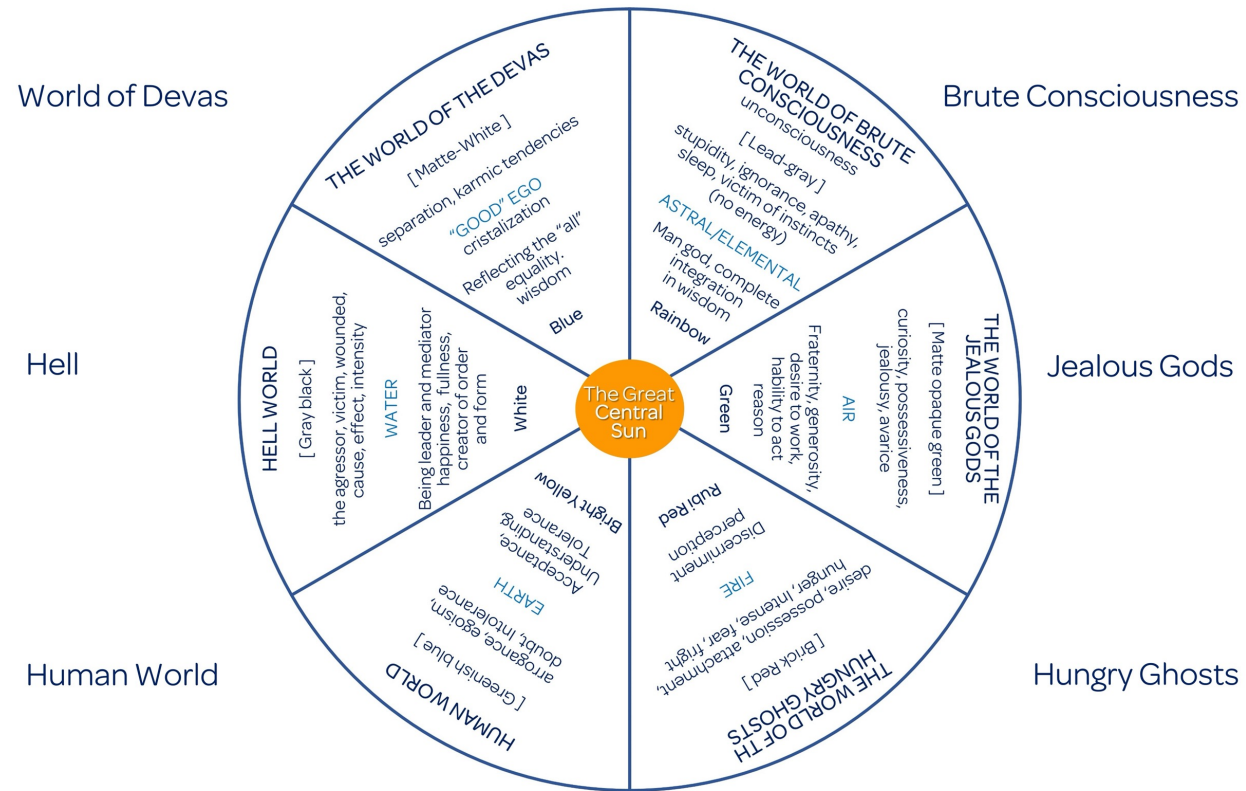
World of Devas

Brute Consciousness

Hell

Jealous Gods

Human World

Hungry Ghosts

THE WORLD OF THE DEVAS
[ Matte-White ]
separation, karmic tendencies
"GOOD" EGO
cristalization
Reflecting the "all"
equality.
wisdom
Blue

THE WORLD OF BRUTE CONSCIOUSNESS
unconsciousness
[ Lead-gray ]
stupidity, ignorance, apathy, sleep, victim of instincts (no energy)
ASTRAL/ELEMENTAL
Man god, complete integration in wisdom
Rainbow

THE WORLD OF THE JEALOUS GODS
[ Matte opaque green ]
curiosity, possessiveness, jealousy, avarice
AIR
Fraternity, generosity, desire to work, hability to act reason
Green

THE WORLD OF TH HUNGRY GHOSTS
[ Brick Red ]
desire, possession, attachment, hunger, intense, fear, fright
FIRE
Discernment perception
Rubi Red

HUMAN WORLD
[ Greenish blue ]
arrogance, egoism, doubt, intolerance
EARTH
Acceptance, Understanding, Tolerance
Bright Yellow

HELL WORLD
[ Gray black ]
the agressor, victim, wounded, cause, effect, intensity
WATER
Being leader and mediator happiness, fullness, creator of order and form
White

The Great Central Sun